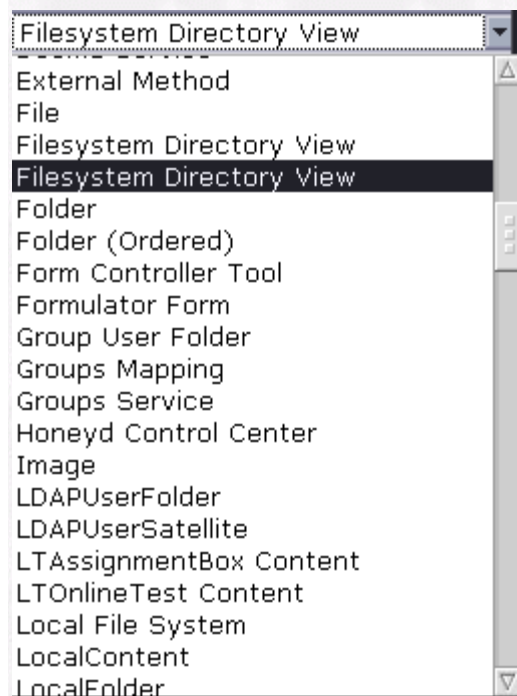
Filesystem Directory View
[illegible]
External Method
File
Filesystem Directory View
Filesystem Directory View
Folder
Folder (Ordered)
Form Controller Tool
Formulator Form
Group User Folder
Groups Mapping
Groups Service
Honeyd Control Center
Image
LDAPUserFolder
LDAPUserSatellite
LTAssignmentBox Content
LTOnlineTest Content
Local File System
LocalContent
LocalFolder